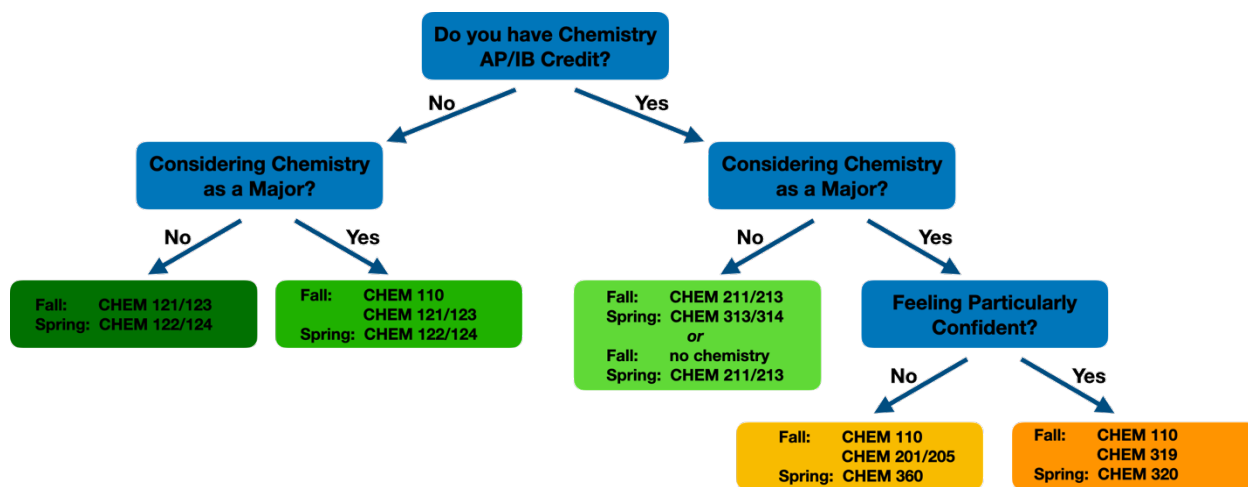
Do you have Chemistry AP/IB Credit?

No

Yes

Considering Chemistry as a Major?

No

Yes

Fall: CHEM 121/123
Spring: CHEM 122/124

Fall: CHEM 110
CHEM 121/123
Spring: CHEM 122/124

Considering Chemistry as a Major?

No

Yes

Fall: CHEM 211/213
Spring: CHEM 313/314
*or*
Fall: no chemistry
Spring: CHEM 211/213

Feeling Particularly Confident?

No

Yes

Fall: CHEM 110
CHEM 201/205
Spring: CHEM 360

Fall: CHEM 110
CHEM 319
Spring: CHEM 320